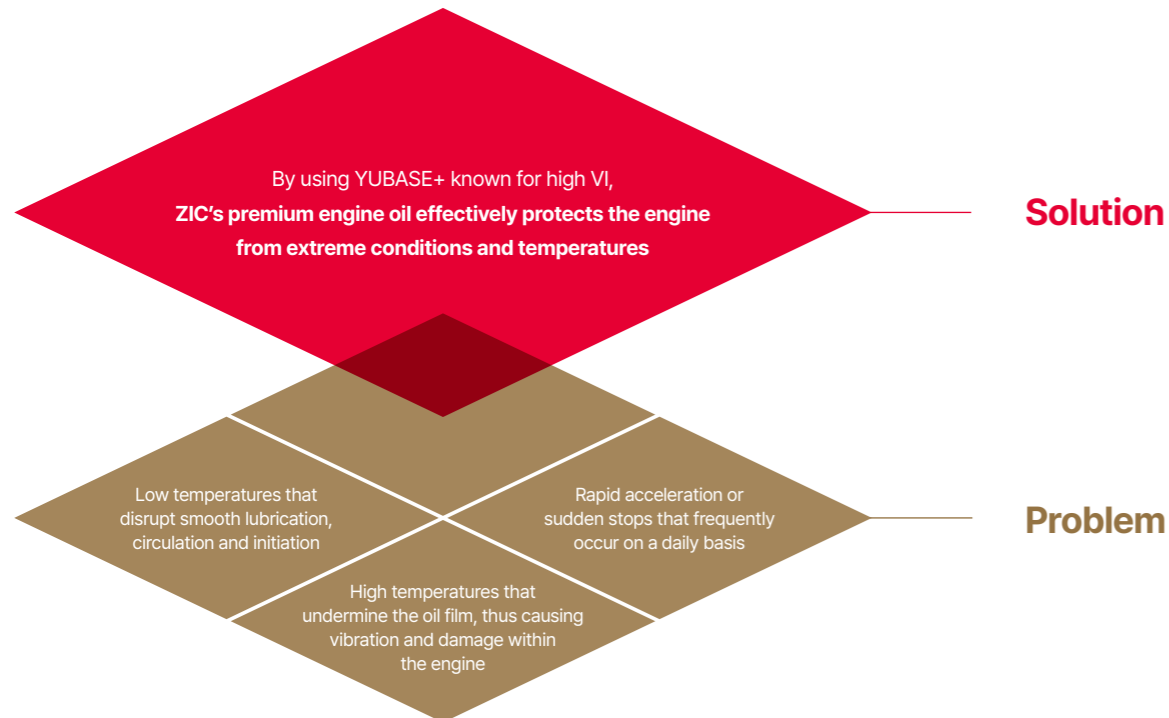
By using YUBASE+ known for high VI,
ZIC's premium engine oil effectively protects the engine from extreme conditions and temperatures

Solution

Low temperatures that disrupt smooth lubrication, circulation and initiation

Rapid acceleration or sudden stops that frequently occur on a daily basis

High temperatures that undermine the oil film, thus causing vibration and damage within the engine

Problem